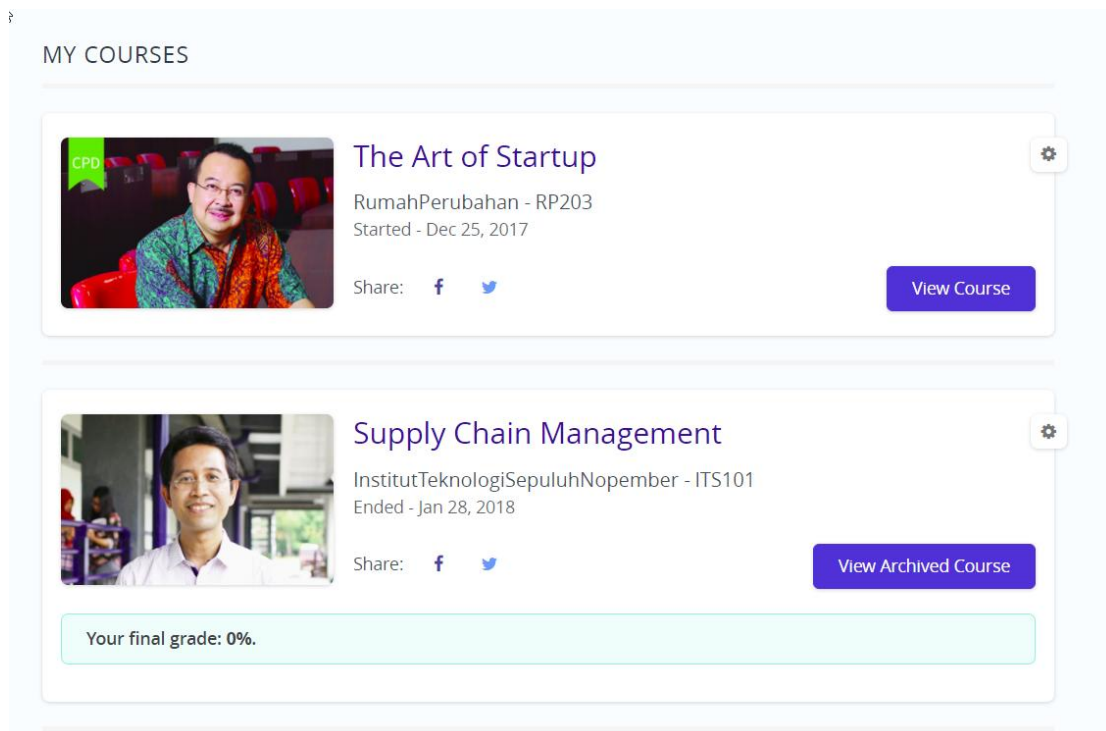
MY COURSES

CPD

The Art of Startup

RumahPerubahan - RP203

Started - Dec 25, 2017

Share:

View Course

Supply Chain Management

InstitutTeknologiSepuluhNopember - ITS101

Ended - Jan 28, 2018

Share:

View Archived Course

Your final grade: **0%.**